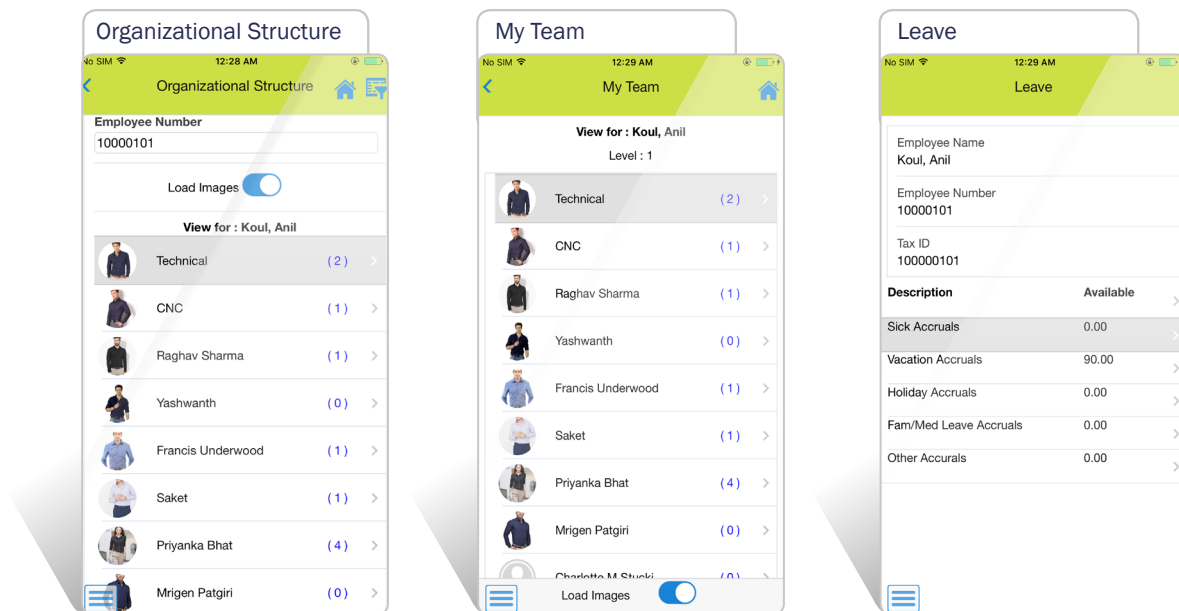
Organizational Structure

No SIM 12:28 AM

Organizational Structure

Employee Number

10000101

Load Images

View for : Koul, Anil

Technical (2)

CNC (1)

Raghav Sharma (1)

Yashwanth (0)

Francis Underwood (1)

Saket (1)

Priyanka Bhat (4)

Mrigen Patgiri (0)

My Team

No SIM 12:29 AM

My Team

View for : Koul, Anil

Level : 1

Technical (2)

CNC (1)

Raghav Sharma (1)

Yashwanth (0)

Francis Underwood (1)

Saket (1)

Priyanka Bhat (4)

Mrigen Patgiri (0)

Charlotte M Stucki (0)

Load Images

Leave

No SIM 12:29 AM

Leave

Employee Name
Koul, Anil

Employee Number
10000101

Tax ID
100000101

| Description | Available |
|---|---|
| Sick Accruals | 0.00 |
| Vacation Accruals | 90.00 |
| Holiday Accruals | 0.00 |
| Fam/Med Leave Accruals | 0.00 |
| Other Accurals | 0.00 |